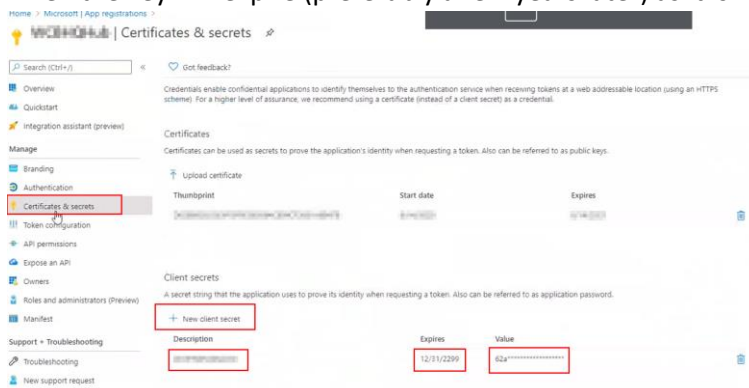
Home > Microsoft | App registrations >

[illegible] | Certificates & secrets

Search (Ctrl+/)

Overview

Quickstart

Integration assistant (preview)

Manage

Branding

Authentication

Certificates & secrets

Token configuration

API permissions

Expose an API

Owners

Roles and administrators (Preview)

Manifest

Support + Troubleshooting

Troubleshooting

New support request

Got feedback?

Credentials enable confidential applications to identify themselves to the authentication service when receiving tokens at a web addressable location (using an HTTPS scheme). For a higher level of assurance, we recommend using a certificate (instead of a client secret) as a credential.

Certificates

Certificates can be used as secrets to prove the application's identity when requesting a token. Also can be referred to as public keys.

Upload certificate

| Thumbprint | Start date | Expires |
|---|---|---|
| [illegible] | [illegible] | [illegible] |

Client secrets

A secret string that the application uses to prove its identity when requesting a token. Also can be referred to as application password.

+ New client secret

| Description | Expires | Value |
|---|---|---|
| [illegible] | 12/31/2299 | 62a****************** |